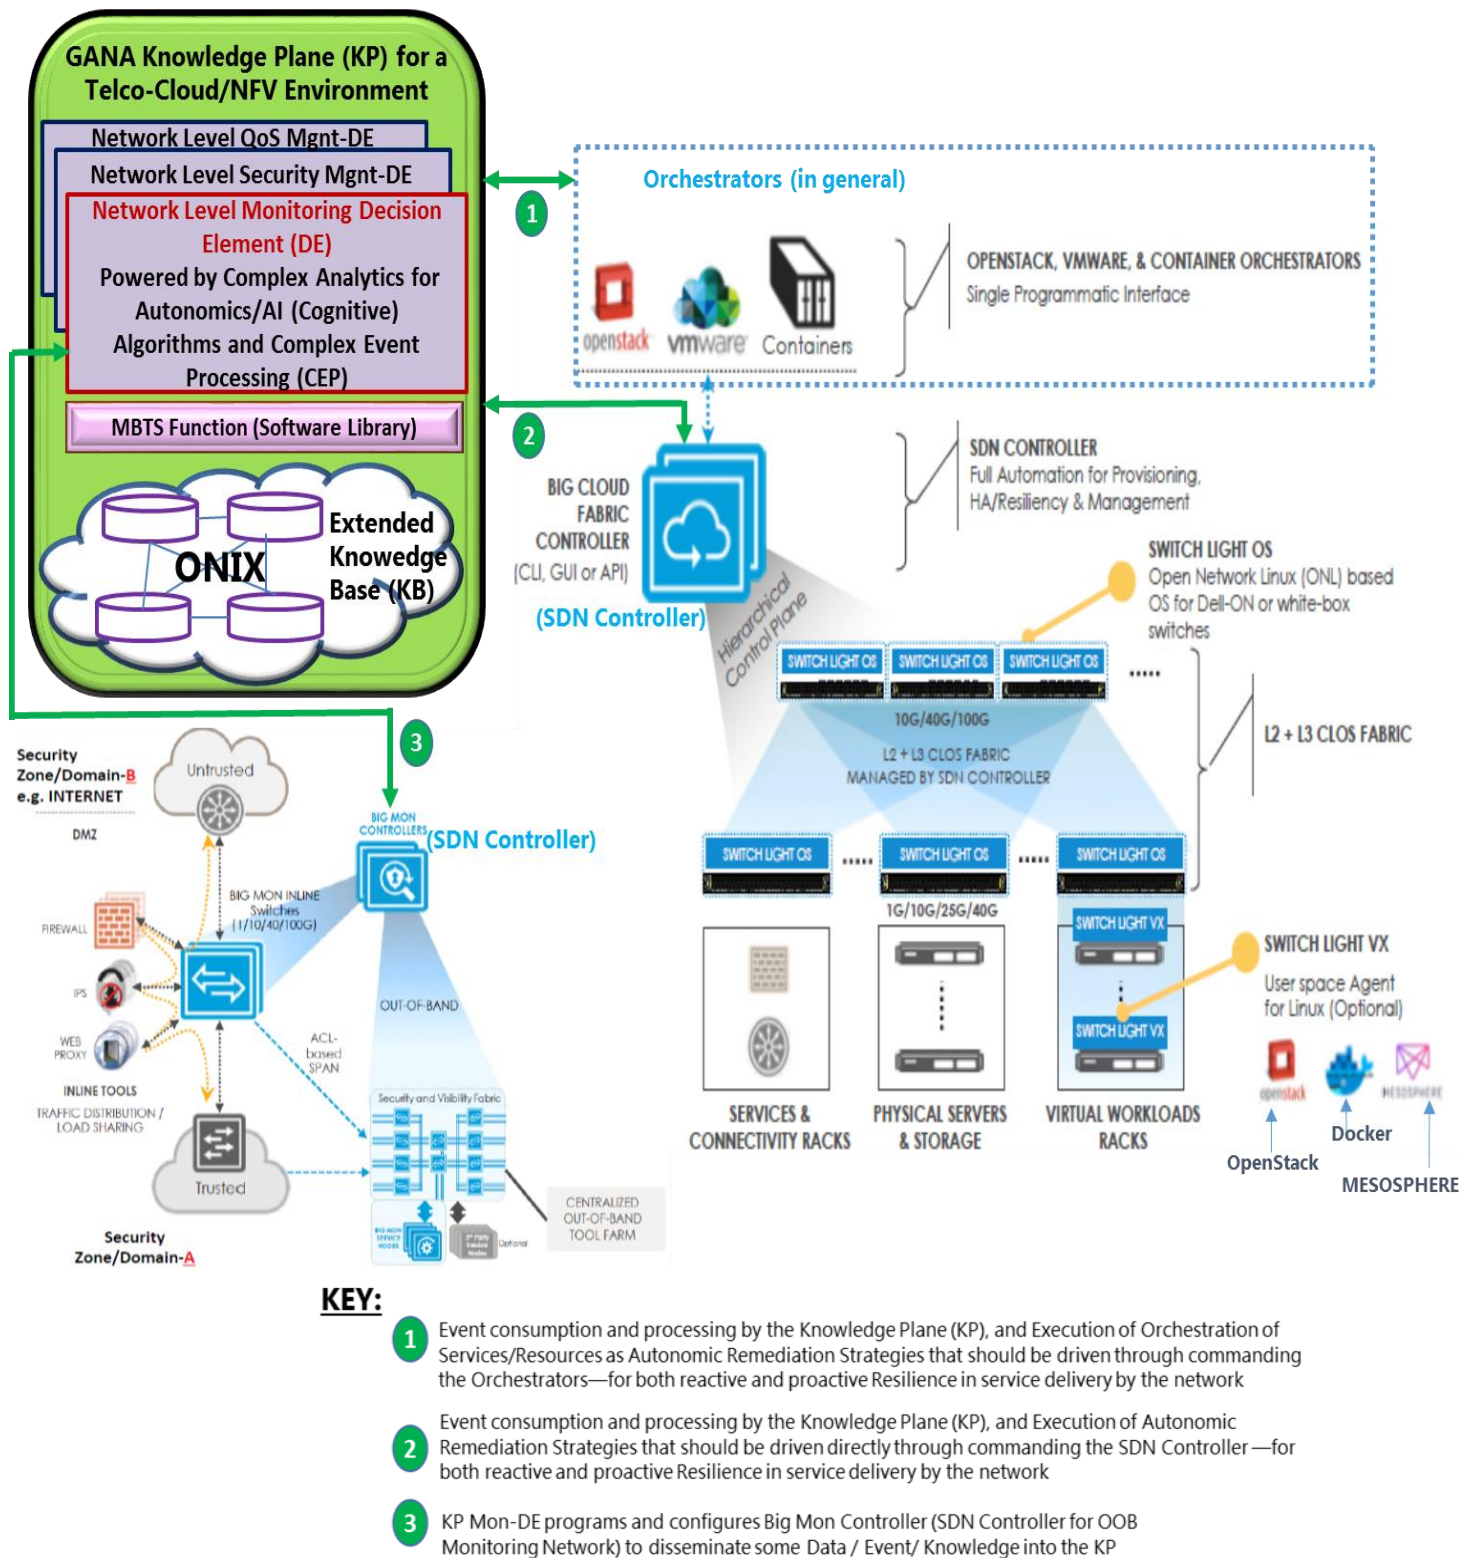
GANA Knowledge Plane (KP) for a Telco-Cloud/NFV Environment

Network Level QoS Mgnt-DE

Network Level Security Mgnt-DE

Network Level Monitoring Decision Element (DE)

Powered by Complex Analytics for Autonomics/AI (Cognitive) Algorithms and Complex Event Processing (CEP)

MBTS Function (Software Library)

ONIX

Extended Knowedge Base (KB)

1

Orchestrators (in general)

openstack

vmware

Containers

OPENSTACK, VMWARE, & CONTAINER ORCHESTRATORS

Single Programmatic Interface

2

BIG CLOUD FABRIC CONTROLLER

(CLI, GUI or API)

(SDN Controller)

SDN CONTROLLER

Full Automation for Provisioning, HA/Resiliency & Management

Hierarchical Control Plane

SWITCH LIGHT OS

Open Network Linux (ONL) based OS for Dell-ON or white-box switches

SWITCH LIGHT OS

SWITCH LIGHT OS

SWITCH LIGHT OS

10G/40G/100G

L2 + L3 CLOS FABRIC MANAGED BY SDN CONTROLLER

L2 + L3 CLOS FABRIC

SWITCH LIGHT OS

SWITCH LIGHT OS

SWITCH LIGHT OS

1G/10G/25G/40G

SWITCH LIGHT VX

SWITCH LIGHT VX

SWITCH LIGHT VX

User space Agent for Linux (Optional)

SERVICES & CONNECTIVITY RACKS

PHYSICAL SERVERS & STORAGE

VIRTUAL WORKLOADS RACKS

openstack

MESOSPHERE

OpenStack

Docker

MESOSPHERE

3

Security Zone/Domain-B e.g. INTERNET

DMZ

Untrusted

BIG MON CONTROLLERS

(SDN Controller)

BIG MON INLINE Switches (1/10/40/100G)

FIREWALL

IPS

WEB PROXY

INLINE TOOLS

TRAFFIC DISTRIBUTION / LOAD SHARING

OUT-OF-BAND

ACL-based SPAN

Security and Visibility Fabric

Trusted

CENTRALIZED OUT-OF-BAND TOOL FARM

Optional

Security Zone/Domain-A

KEY:

1 Event consumption and processing by the Knowledge Plane (KP), and Execution of Orchestration of Services/Resources as Autonomic Remediation Strategies that should be driven through commanding the Orchestrators—for both reactive and proactive Resilience in service delivery by the network

2 Event consumption and processing by the Knowledge Plane (KP), and Execution of Autonomic Remediation Strategies that should be driven directly through commanding the SDN Controller—for both reactive and proactive Resilience in service delivery by the network

3 KP Mon-DE programs and configures Big Mon Controller (SDN Controller for OOB Monitoring Network) to disseminate some Data / Event/ Knowledge into the KP